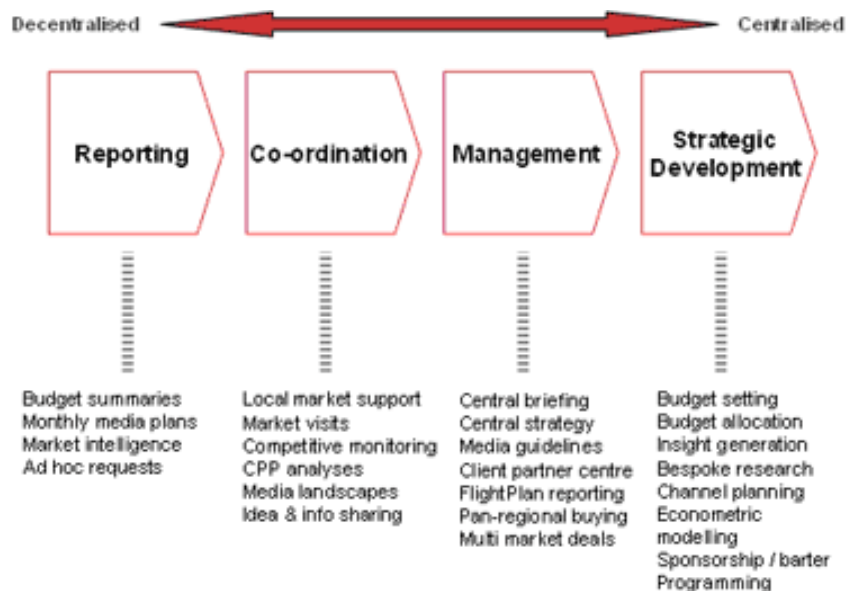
Decentralised

Centralised

Reporting

Co-ordination

Management

Strategic Development

Budget summaries
Monthly media plans
Market intelligence
Ad hoc requests

Local market support
Market visits
Competitive monitoring
CPP analyses
Media landscapes
Idea & info sharing

Central briefing
Central strategy
Media guidelines
Client partner centre
FlightPlan reporting
Pan-regional buying
Multi market deals

Budget setting
Budget allocation
Insight generation
Bespoke research
Channel planning
Econometric modelling
Sponsorship / barter
Programming